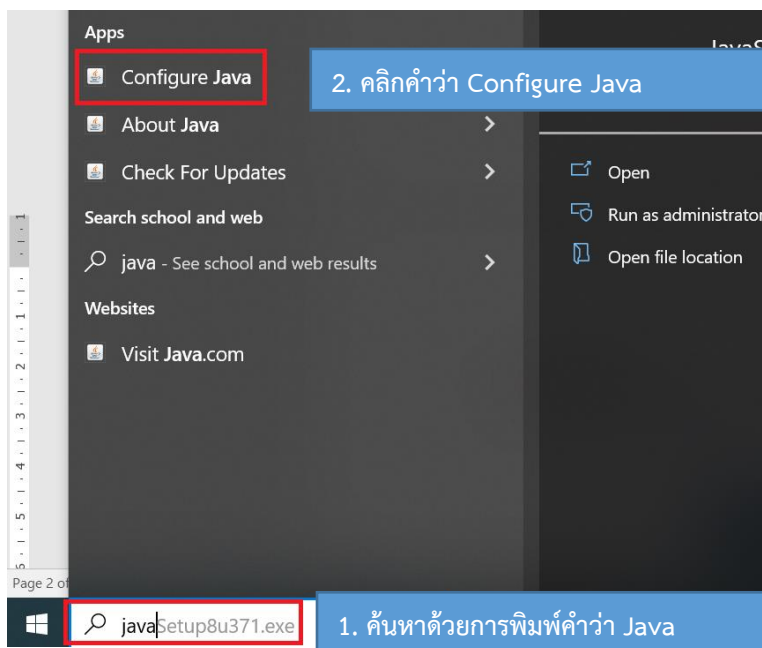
Apps

Configure Java

2. คลิกคำว่า Configure Java

About Java

Check For Updates

Search school and web

java - See school and web results

Websites

Visit Java.com

JavaS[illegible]

Open

Run as administrator

Open file location

Page 2 of

javaSetup8u371.exe

1. ค้นหาด้วยการพิมพ์คำว่า Java